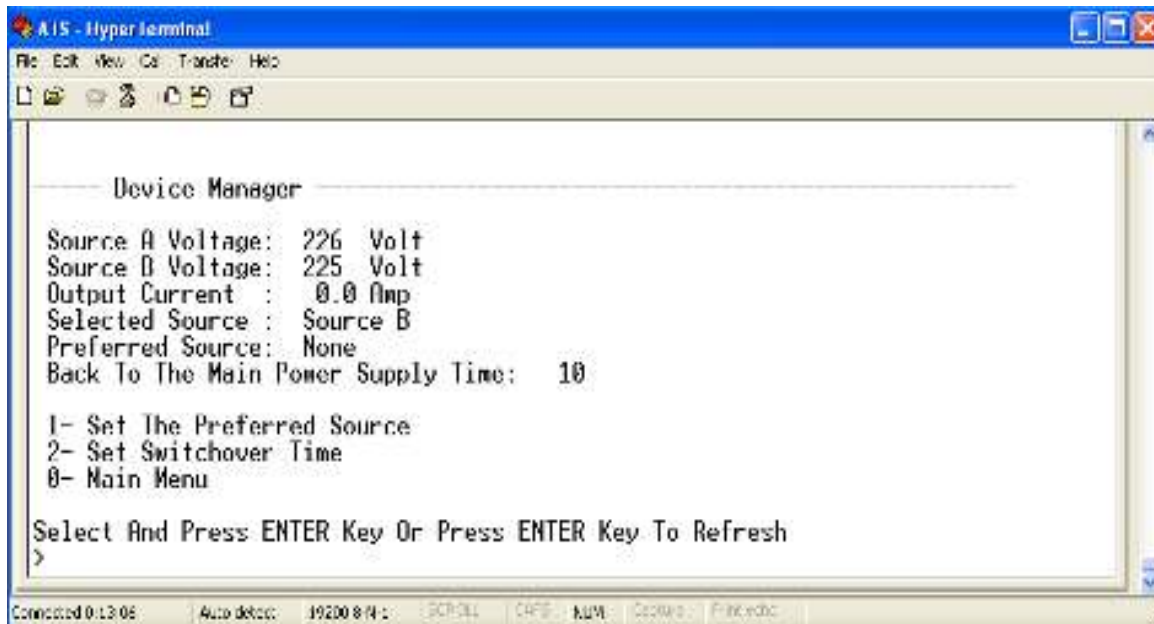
ATS - HyperTerminal

File Edit View Call Transfer Help

Device Manager

Source A Voltage: 226 Volt
Source B Voltage: 225 Volt
Output Current : 0.0 Amp
Selected Source : Source B
Preferred Source: None
Back To The Main Power Supply Time: 10

1- Set The Preferred Source
2- Set Switchover Time
0- Main Menu

Select And Press ENTER Key Or Press ENTER Key To Refresh
>

Connected 0:13:06 Auto detect 19200 8-N-1 SCROLL CAPS NUM Capture Print echo